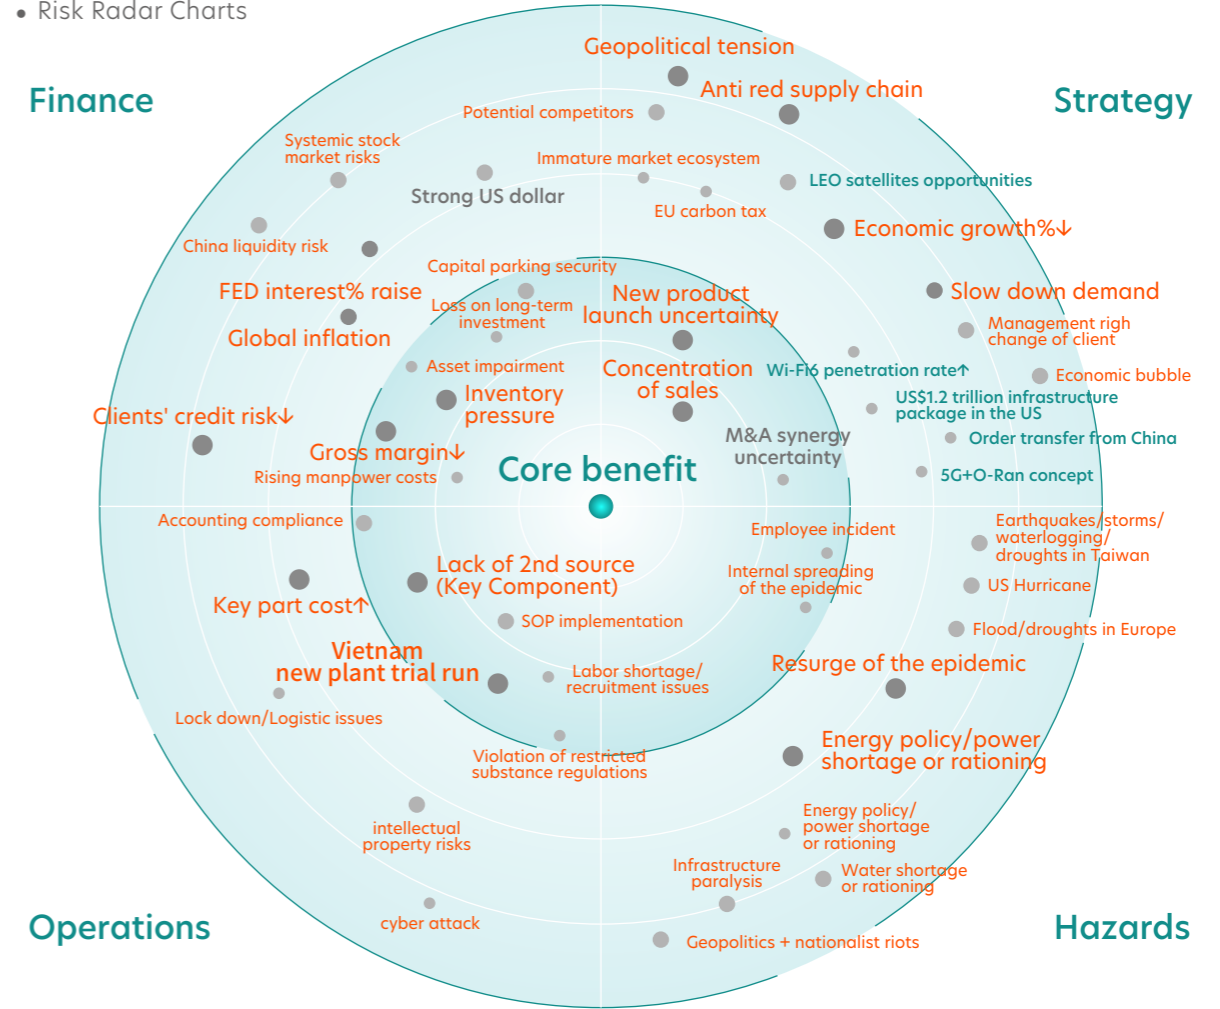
• Risk Radar Charts

Finance

Strategy

Operations

Hazards

Core benefit

Geopolitical tension

Anti red supply chain

Potential competitors

Immature market ecosystem

LEO satellites opportunities

EU carbon tax

Economic growth%↓

Slow down demand

Management righ change of client

Economic bubble

Wi-Fi6 penetration rate↑

US$1.2 trillion infrastructure package in the US

Order transfer from China

5G+O-Ran concept

M&A synergy uncertainty

New product launch uncertainty

Concentration of sales

Systemic stock market risks

Strong US dollar

China liquidity risk

Capital parking security

FED interest% raise

Loss on long-term investment

Global inflation

Asset impairment

Inventory pressure

Clients' credit risk↓

Gross margin↓

Rising manpower costs

Accounting compliance

Lack of 2nd source (Key Component)

Key part cost↑

SOP implementation

Vietnam new plant trial run

Labor shortage/ recruitment issues

Lock down/Logistic issues

Violation of restricted substance regulations

intellectual property risks

cyber attack

Employee incident

Internal spreading of the epidemic

Earthquakes/storms/ waterlogging/ droughts in Taiwan

US Hurricane

Flood/droughts in Europe

Resurge of the epidemic

Energy policy/power shortage or rationing

Energy policy/ power shortage or rationing

Infrastructure paralysis

Water shortage or rationing

Geopolitics + nationalist riots